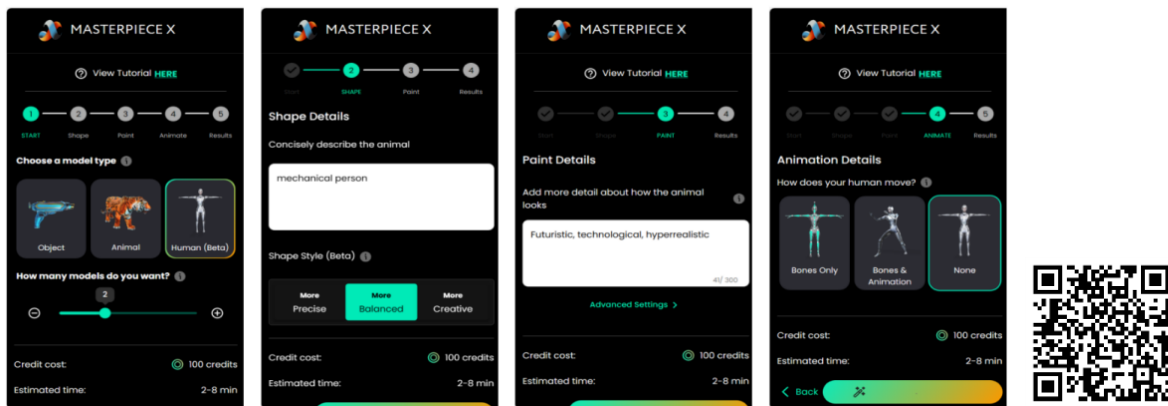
MASTERPIECE X

View Tutorial HERE

1 START 2 Shape 3 Paint 4 Animate 5 Results

Choose a model type

Object

Animal

Human (Beta)

How many models do you want?

2

Credit cost: 100 credits

Estimated time: 2-8 min

MASTERPIECE X

Start 2 SHAPE 3 Paint 4 Results

Shape Details

Concisely describe the animal

mechanical person

Shape Style (Beta)

More Precise

More Balanced

More Creative

Credit cost: 100 credits

Estimated time: 2-8 min

MASTERPIECE X

View Tutorial HERE

Start Shape 3 PAINT 4 Results

Paint Details

Add more detail about how the animal looks

Futuristic, technological, hyperrealistic

41/ 300

Advanced Settings >

Credit cost: 100 credits

Estimated time: 2-8 min

MASTERPIECE X

View Tutorial HERE

Start Shape Paint 4 ANIMATE 5 Results

Animation Details

How does your human move?

Bones Only

Bones & Animation

None

Credit cost: 100 credits

Estimated time: 2-8 min

< Back